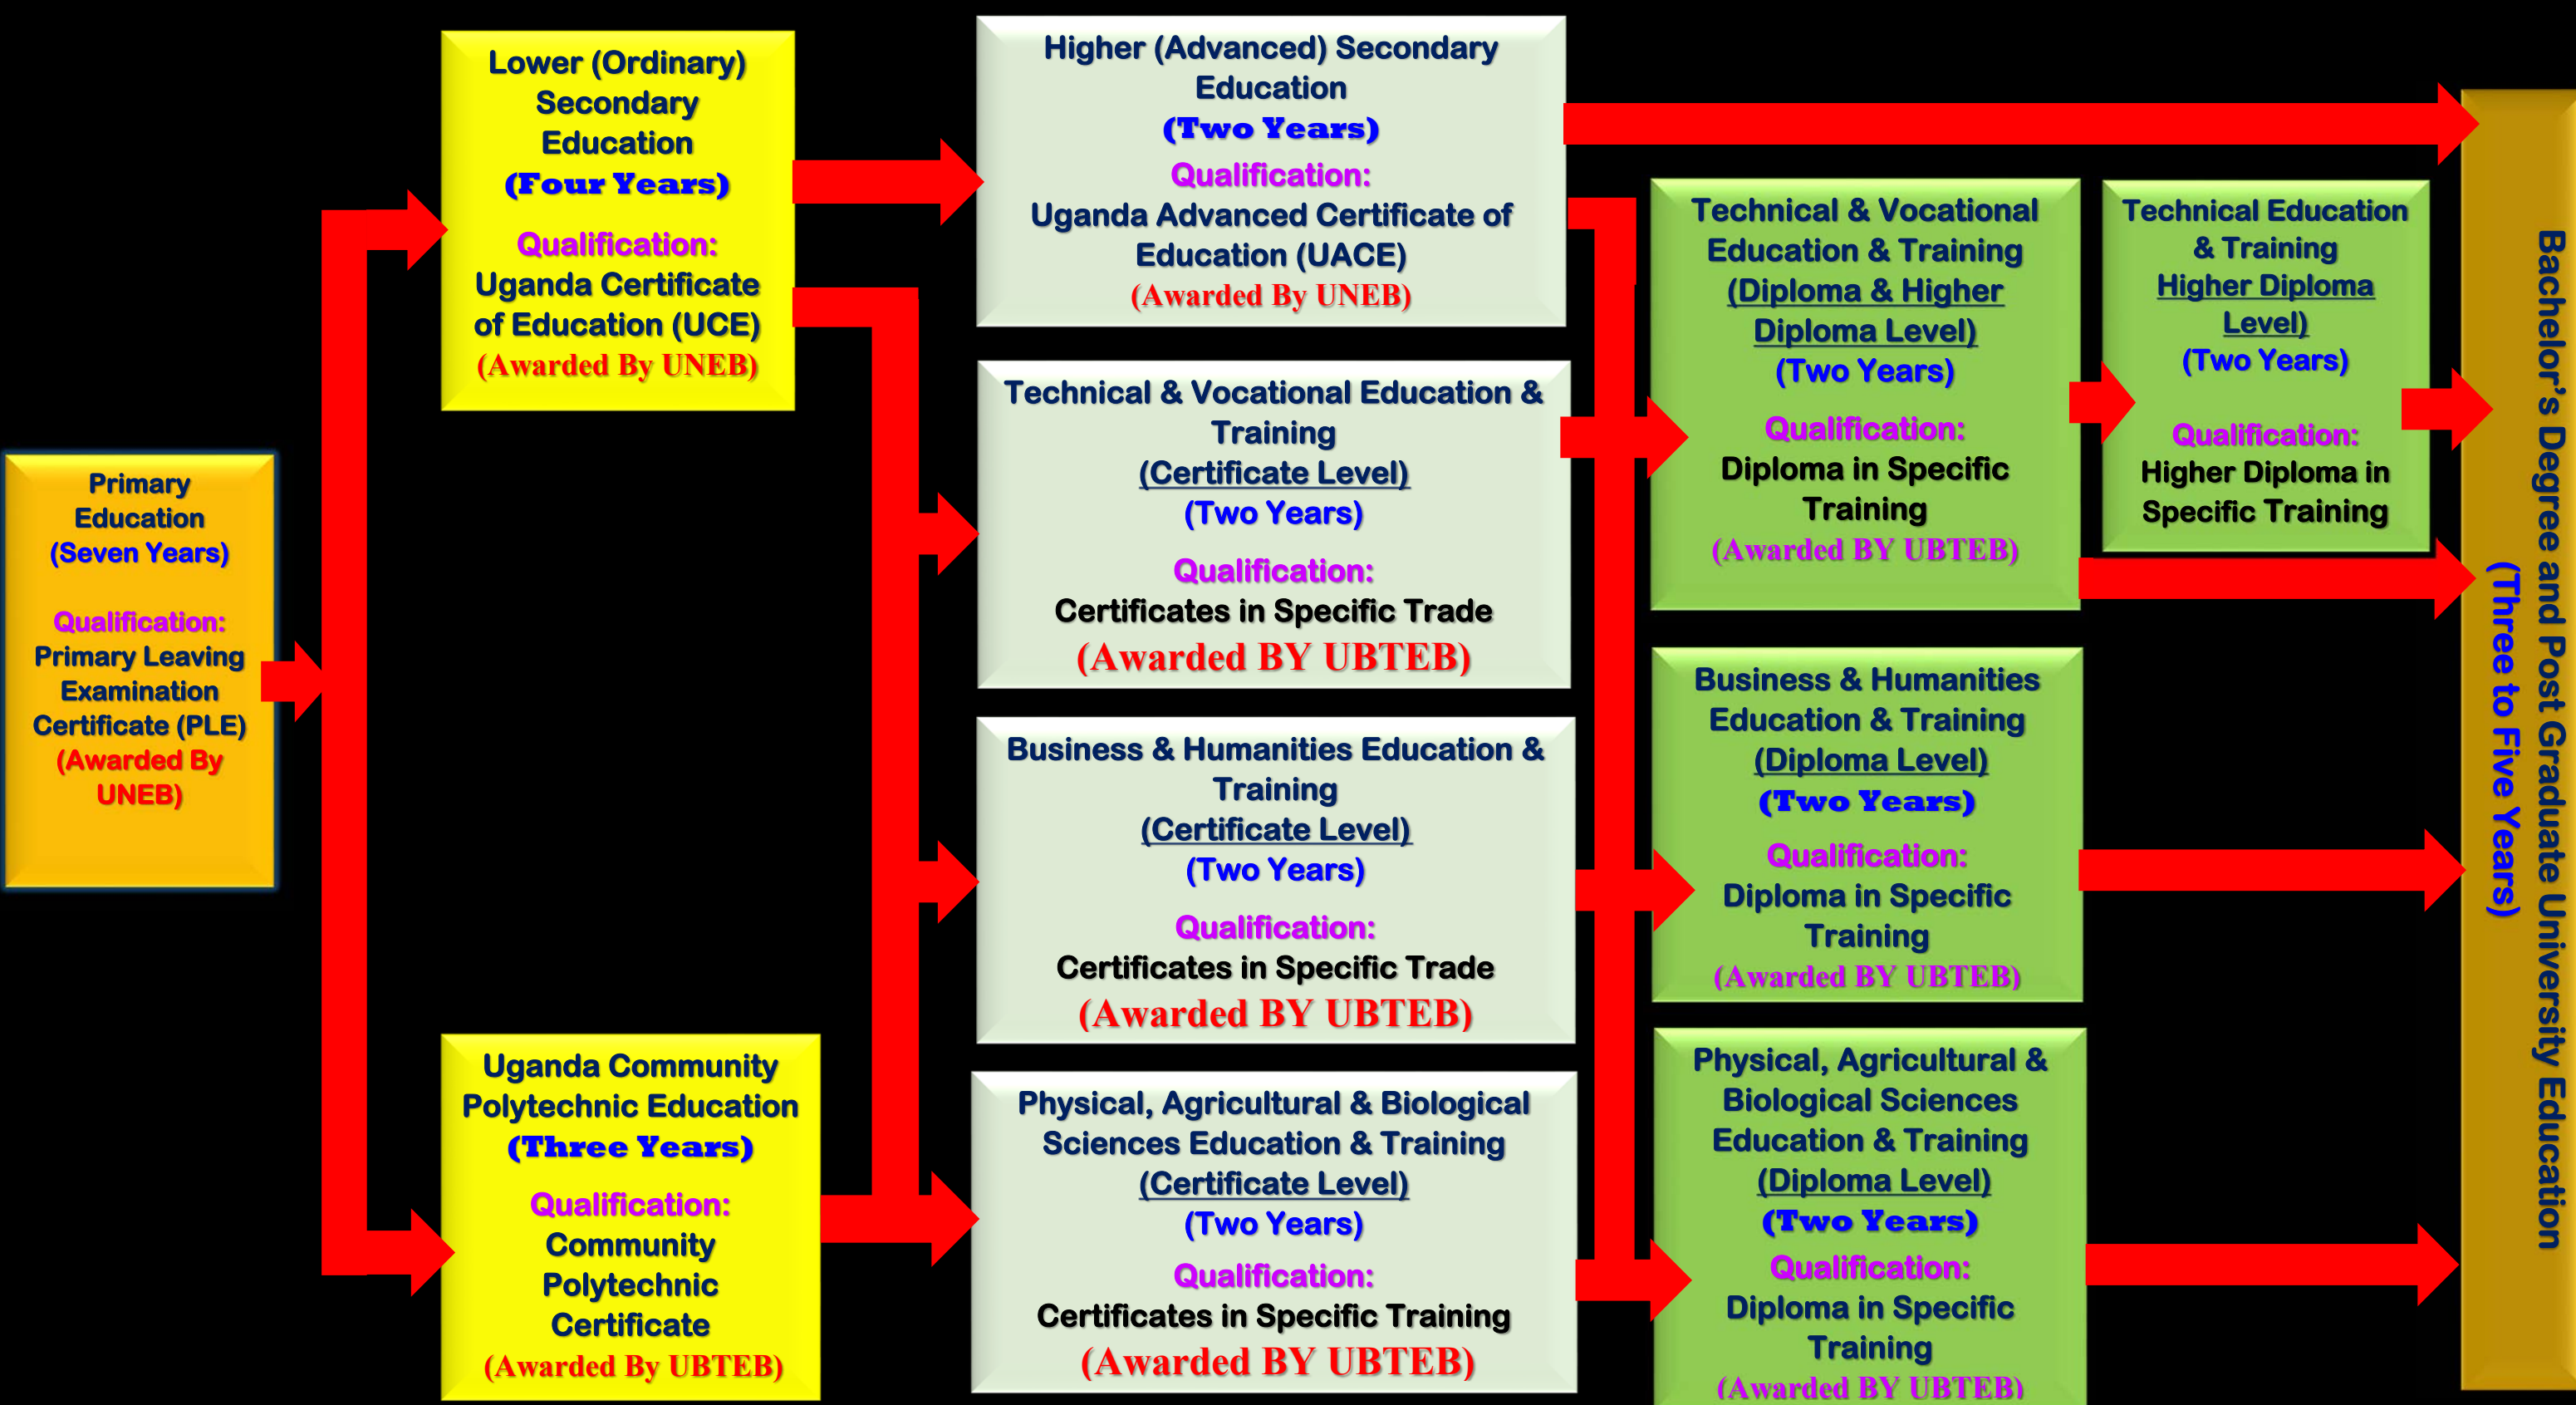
Primary Education (Seven Years)

Qualification: Primary Leaving Examination Certificate (PLE) (Awarded By UNEB)

Lower (Ordinary) Secondary Education (Four Years)

Qualification: Uganda Certificate of Education (UCE) (Awarded By UNEB)

Uganda Community Polytechnic Education (Three Years)

Qualification: Community Polytechnic Certificate (Awarded By UBTEB)

Higher (Advanced) Secondary Education (Two Years)

Qualification: Uganda Advanced Certificate of Education (UACE) (Awarded By UNEB)

Technical & Vocational Education & Training (Certificate Level) (Two Years)

Qualification: Certificates in Specific Trade (Awarded BY UBTEB)

Business & Humanities Education & Training (Certificate Level) (Two Years)

Qualification: Certificates in Specific Trade (Awarded BY UBTEB)

Physical, Agricultural & Biological Sciences Education & Training (Certificate Level) (Two Years)

Qualification: Certificates in Specific Training (Awarded BY UBTEB)

Technical & Vocational Education & Training (Diploma & Higher Diploma Level) (Two Years)

Qualification: Diploma in Specific Training (Awarded BY UBTEB)

Technical Education & Training Higher Diploma Level) (Two Years)

Qualification: Higher Diploma in Specific Training

Business & Humanities Education & Training (Diploma Level) (Two Years)

Qualification: Diploma in Specific Training (Awarded BY UBTEB)

Physical, Agricultural & Biological Sciences Education & Training (Diploma Level) (Two Years)

Qualification: Diploma in Specific Training (Awarded BY UBTEB)

Bachelor's Degree and Post Graduate University Education (Three to Five Years)